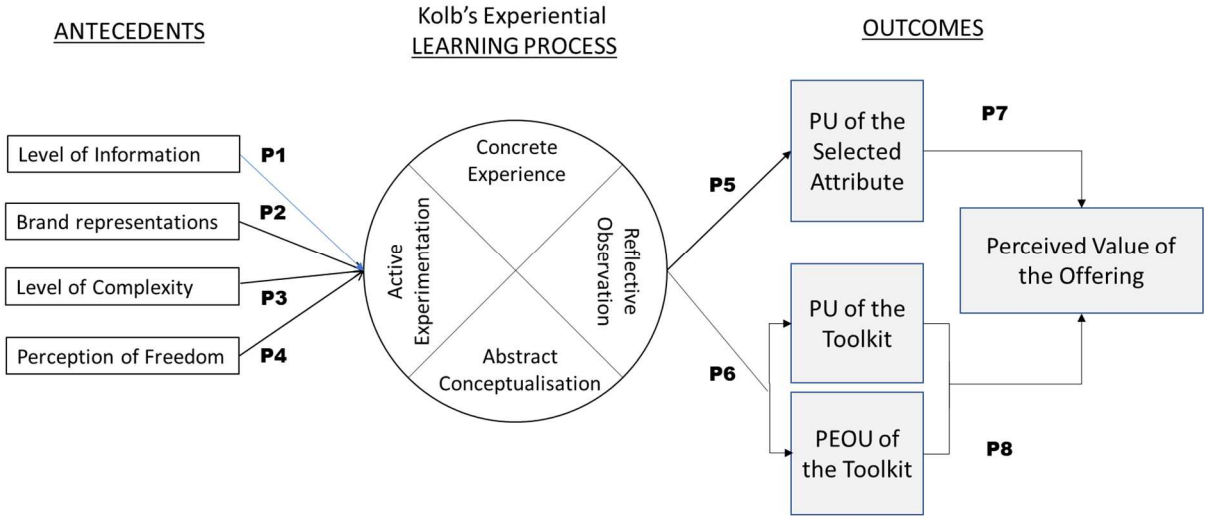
ANTECEDENTS

Kolb's Experiential LEARNING PROCESS

OUTCOMES

Level of Information

P1

Brand representations

P2

Level of Complexity

P3

Perception of Freedom

P4

Concrete Experience

Active Experimentation

Reflective Observation

Abstract Conceptualisation

P5

P6

PU of the Selected Attribute

P7

Perceived Value of the Offering

PU of the Toolkit

PEOU of the Toolkit

P8